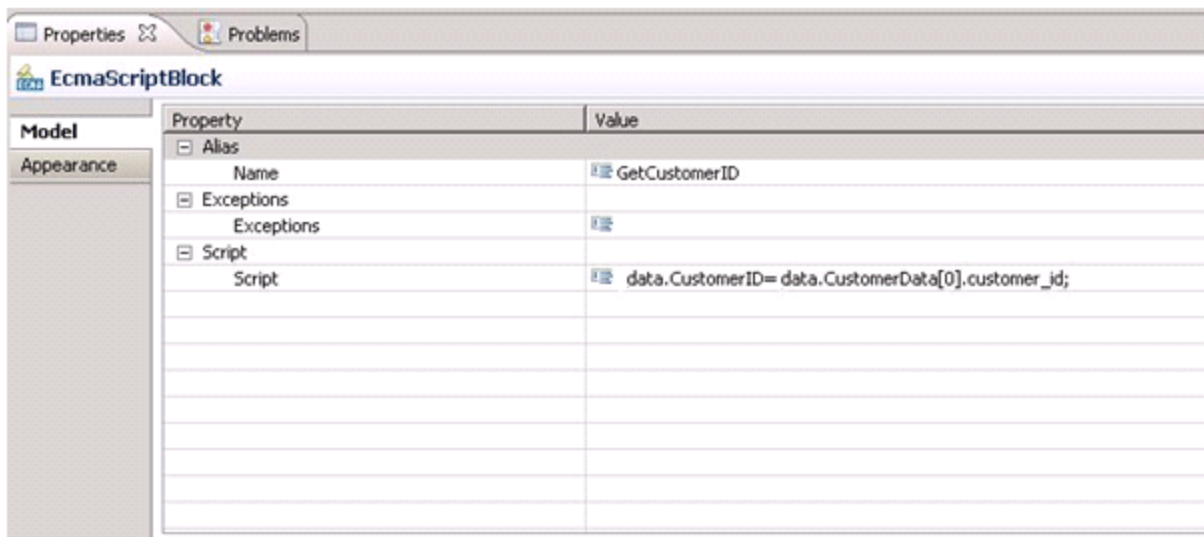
Properties ☒ Problems

EcmaScriptBlock

Model
Appearance

| Property | Value |
|---|---|
| ⊟ Alias | |
| Name | GetCustomerID |
| ⊟ Exceptions | |
| Exceptions | |
| ⊟ Script | |
| Script | data.CustomerID= data.CustomerData[0].customer_id; |